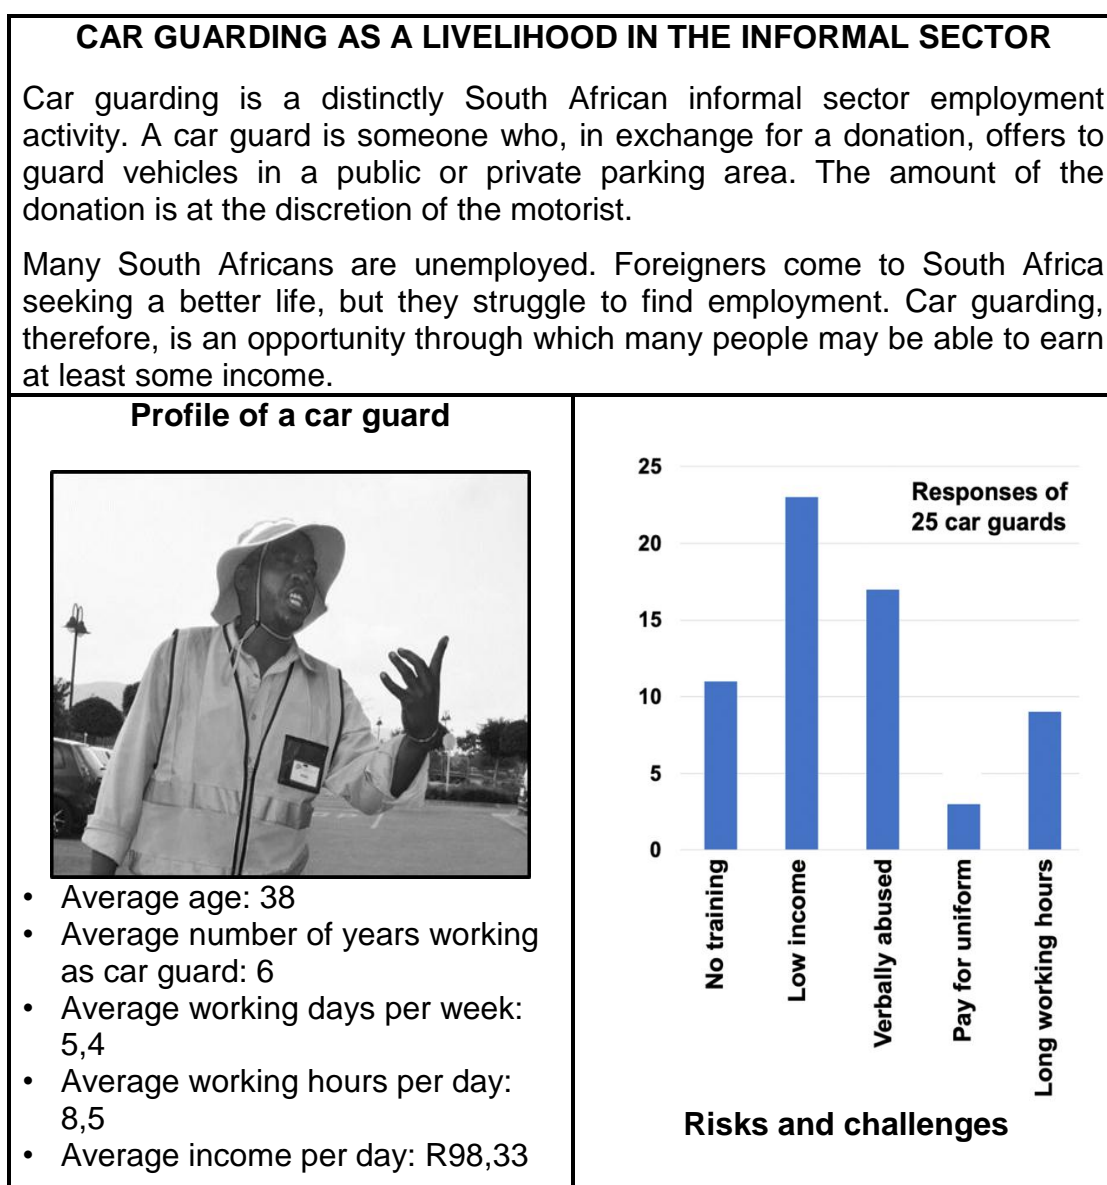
CAR GUARDING AS A LIVELIHOOD IN THE INFORMAL SECTOR

Car guarding is a distinctly South African informal sector employment activity. A car guard is someone who, in exchange for a donation, offers to guard vehicles in a public or private parking area. The amount of the donation is at the discretion of the motorist.

Many South Africans are unemployed. Foreigners come to South Africa seeking a better life, but they struggle to find employment. Car guarding, therefore, is an opportunity through which many people may be able to earn at least some income.

Profile of a car guard

• Average age: 38
• Average number of years working as car guard: 6
• Average working days per week: 5,4
• Average working hours per day: 8,5
• Average income per day: R98,33

25
20
15
10
5
0

Responses of 25 car guards

No training
Low income
Verbally abused
Pay for uniform
Long working hours

Risks and challenges